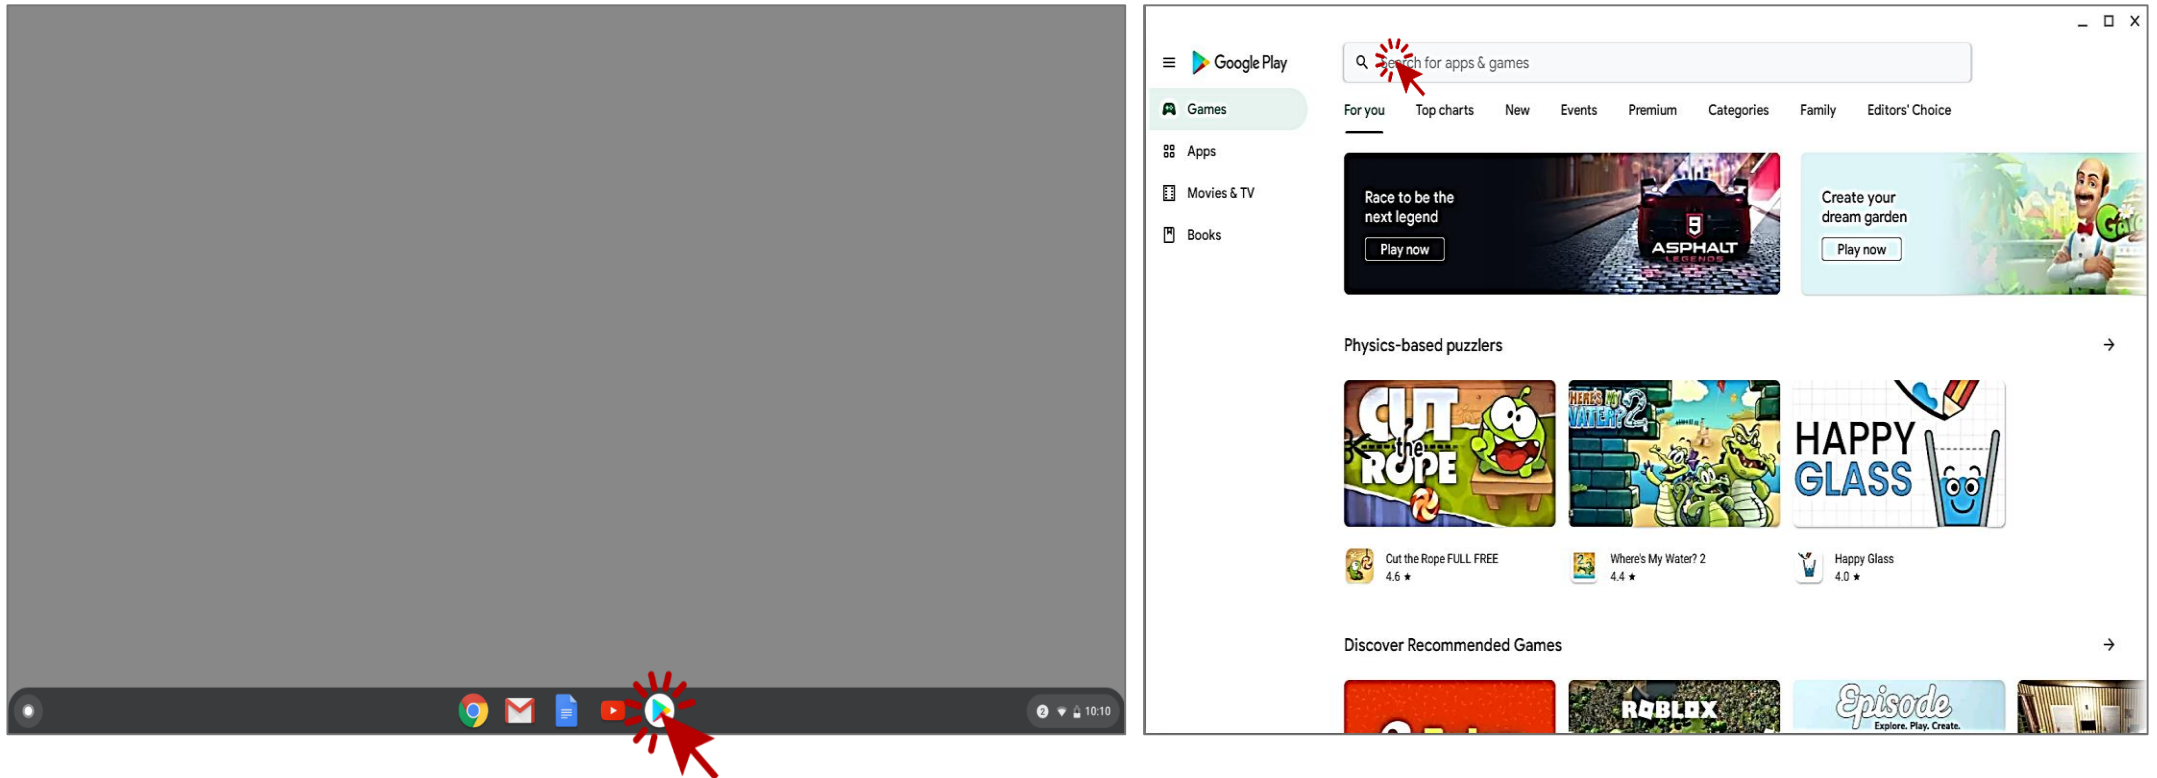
2 10:10

Google Play

Search for apps & games

Games
Apps
Movies & TV
Books

For you Top charts New Events Premium Categories Family Editors' Choice

Race to be the next legend
Play now
ASPHALT LEGENDS

Create your dream garden
Play now

Physics-based puzzlers

CUT the ROPE
WHERE'S MY WATER? 2
HAPPY GLASS

Cut the Rope FULL FREE
4.6 ★

Where's My Water? 2
4.4 ★

Happy Glass
4.0 ★

Discover Recommended Games

ROBLOX
Episode
Explore. Play. Create.